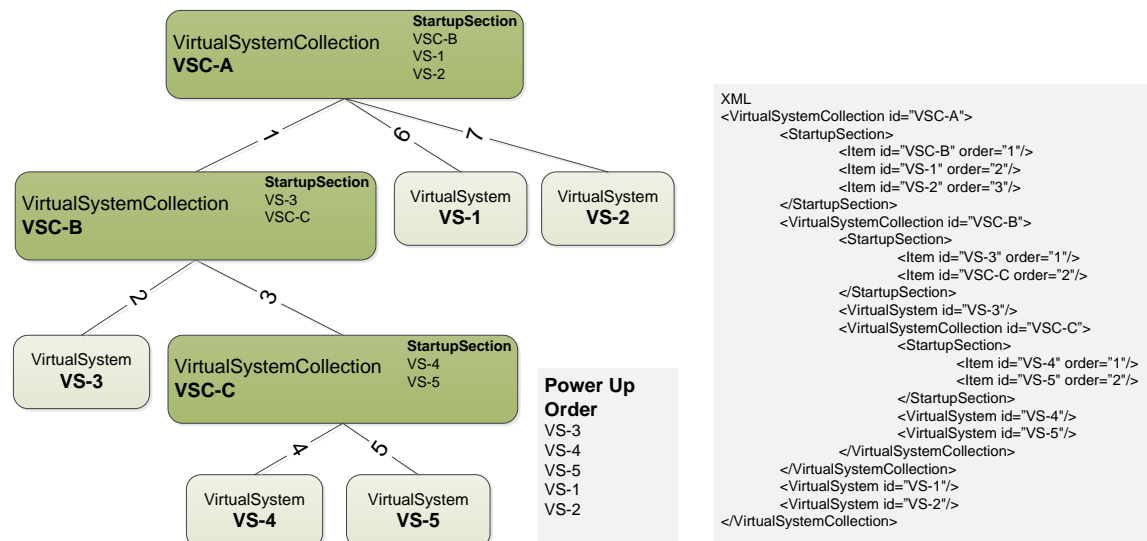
VirtualSystemCollection
VSC-A

StartupSection
VSC-B
VS-1
VS-2

1
6
7

VirtualSystemCollection
VSC-B

StartupSection
VS-3
VSC-C

VirtualSystem
VS-1

VirtualSystem
VS-2

2
3

VirtualSystem
VS-3

VirtualSystemCollection
VSC-C

StartupSection
VS-4
VS-5

4
5

VirtualSystem
VS-4

VirtualSystem
VS-5

Power Up Order
VS-3
VS-4
VS-5
VS-1
VS-2

XML
<VirtualSystemCollection id="VSC-A">
<StartupSection>
<Item id="VSC-B" order="1"/>
<Item id="VS-1" order="2"/>
<Item id="VS-2" order="3"/>
</StartupSection>
<VirtualSystemCollection id="VSC-B">
<StartupSection>
<Item id="VS-3" order="1"/>
<Item id="VSC-C order="2"/>
</StartupSection>
<VirtualSystem id="VS-3"/>
<VirtualSystemCollection id="VSC-C">
<StartupSection>
<Item id="VS-4" order="1"/>
<Item id="VS-5" order="2"/>
</StartupSection>
<VirtualSystem id="VS-4"/>
<VirtualSystem id="VS-5"/>
</VirtualSystemCollection>
</VirtualSystemCollection>
<VirtualSystem id="VS-1"/>
<VirtualSystem id="VS-2"/>
</VirtualSystemCollection>